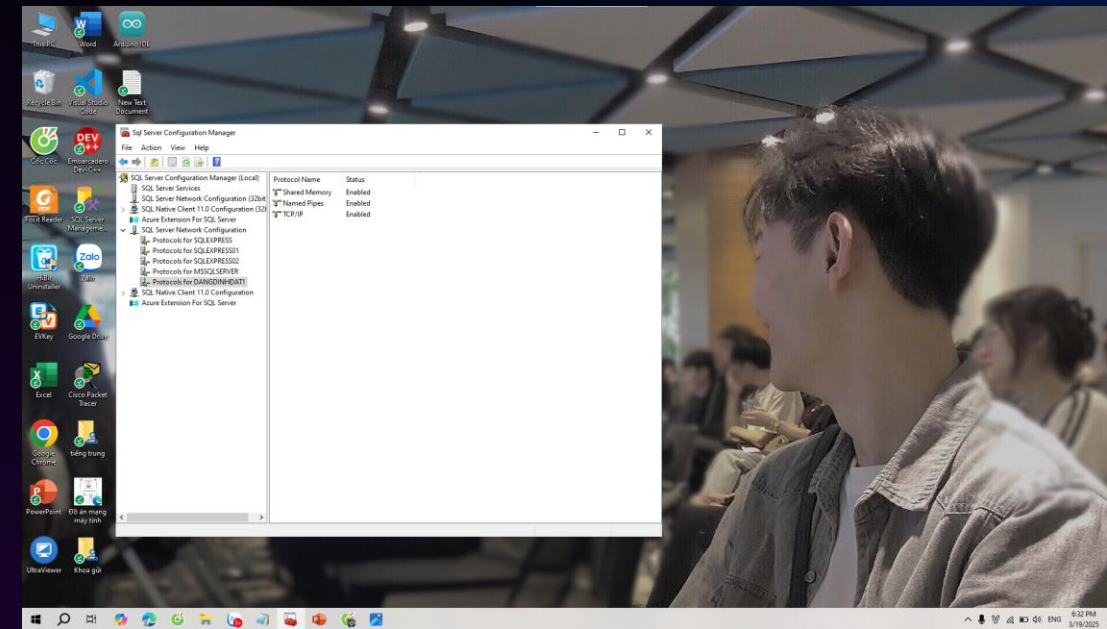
This PC
Word
Arduino IDE
Recycle Bin
Visual Studio Code
New Text Document
Cốc Cốc
Embarcadero Dev-C++
Foxit Reader
SQL Server Manageme...
HiBit Uninstaller
Zalo
EVKey
Google Drive
Excel
Cisco Packet Tracer
Google Chrome
tiếng trung
PowerPoint
Đồ án mạng máy tính
UltraViewer
Khoa gửi

Sql Server Configuration Manager
File Action View Help

SQL Server Configuration Manager (Local)
SQL Server Services
SQL Server Network Configuration (32bit)
SQL Native Client 11.0 Configuration (32bit)
Azure Extension For SQL Server
SQL Server Network Configuration
Protocols for SQLEXPRESS
Protocols for SQLEXPRESS01
Protocols for SQLEXPRESS02
Protocols for MSSQLSERVER
Protocols for DANGDINHDAT1
SQL Native Client 11.0 Configuration
Azure Extension For SQL Server

| Protocol Name | Status |
|---|---|
| Shared Memory | Enabled |
| Named Pipes | Enabled |
| TCP/IP | Enabled |

ENG
6:32 PM
3/19/2025